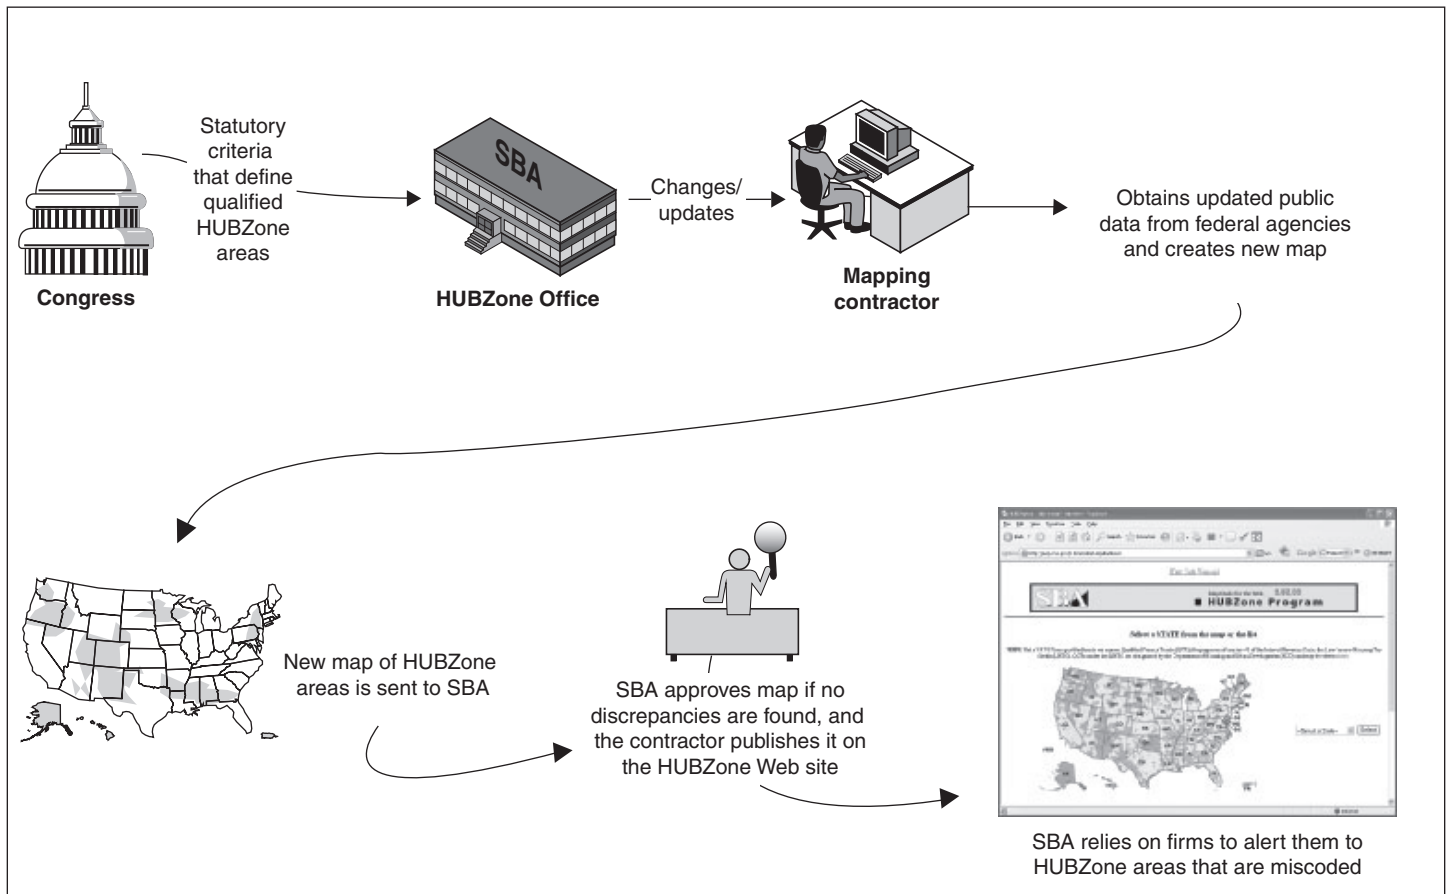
Statutory criteria that define qualified HUBZone areas

Congress

SBA

HUBZone Office

Changes/ updates

Mapping contractor

Obtains updated public data from federal agencies and creates new map

New map of HUBZone areas is sent to SBA

SBA approves map if no discrepancies are found, and the contractor publishes it on the HUBZone Web site

SBA

HUBZone Program

Select a STATE from the map or the list

SBA relies on firms to alert them to HUBZone areas that are miscoded